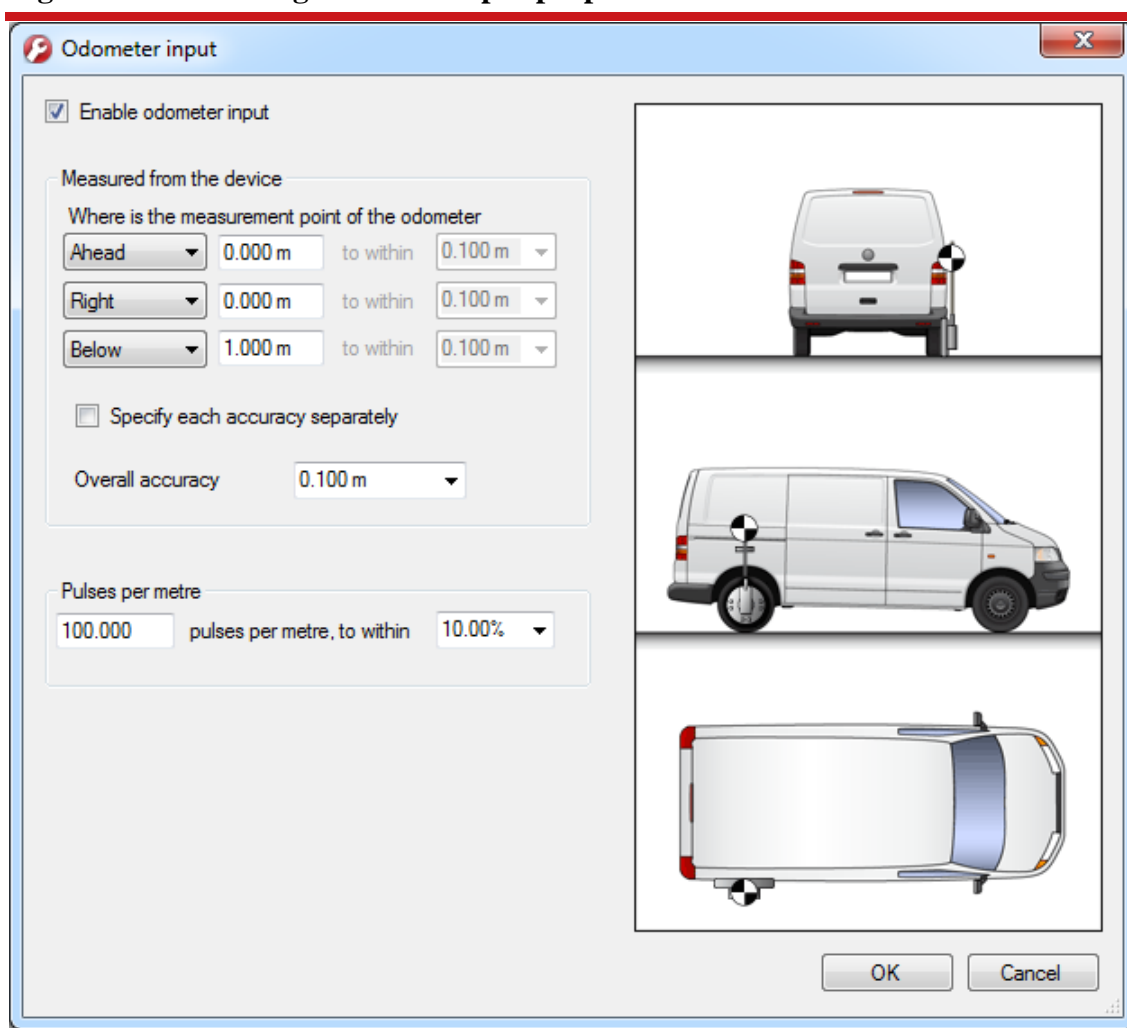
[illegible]

Odometer input

Enable odometer input

Measured from the device

Where is the measurement point of the odometer

| | | | |
|---|---|---|---|
| Ahead | 0.000 m | to within | 0.100 m |
| Right | 0.000 m | to within | 0.100 m |
| Below | 1.000 m | to within | 0.100 m |

Specify each accuracy separately

Overall accuracy 0.100 m

Pulses per metre

100.000 pulses per metre, to within 10.00%

OK Cancel